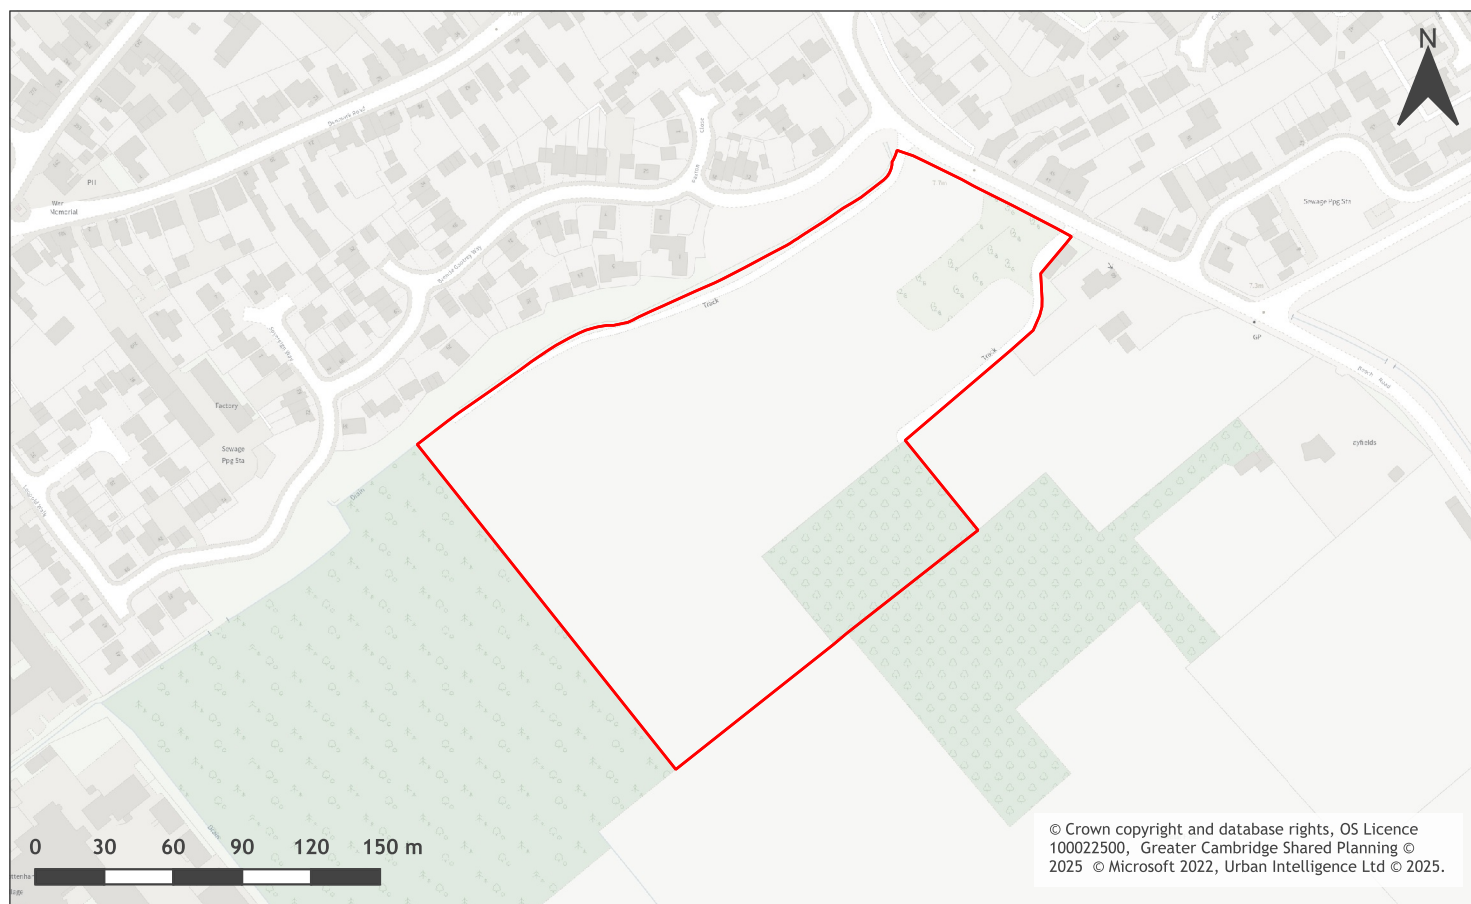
N

War Memorial

PH

Track

Track

Factory

Sewage Ppg Sta

Sewage Ppg Sta

Drain

Drain

GP

7.3m

5.1m

Road

Field

0 30 60 90 120 150 m

© Crown copyright and database rights, OS Licence 100022500, Greater Cambridge Shared Planning © 2025 © Microsoft 2022, Urban Intelligence Ltd © 2025.